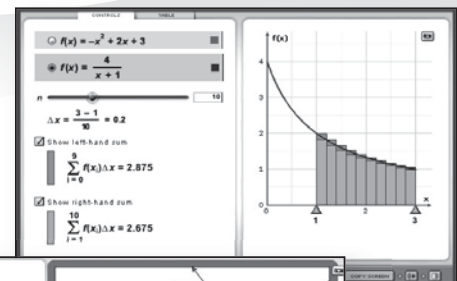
CONTROLS TABLE

$f(x) = -x^2 + 2x + 3$

$f(x) = \frac{4}{x+1}$

$n$ 10

$\Delta x = \frac{3-1}{10} = 0.2$

Show left-hand sum

$\sum_{i=0}^{9} f(x_i)\Delta x = 2.875$

Show right-hand sum

$\sum_{i=1}^{10} f(x_i)\Delta x = 2.675$

f(x)

4

3

2

1

0

1

2

3

x

1

3

COPY SCREEN